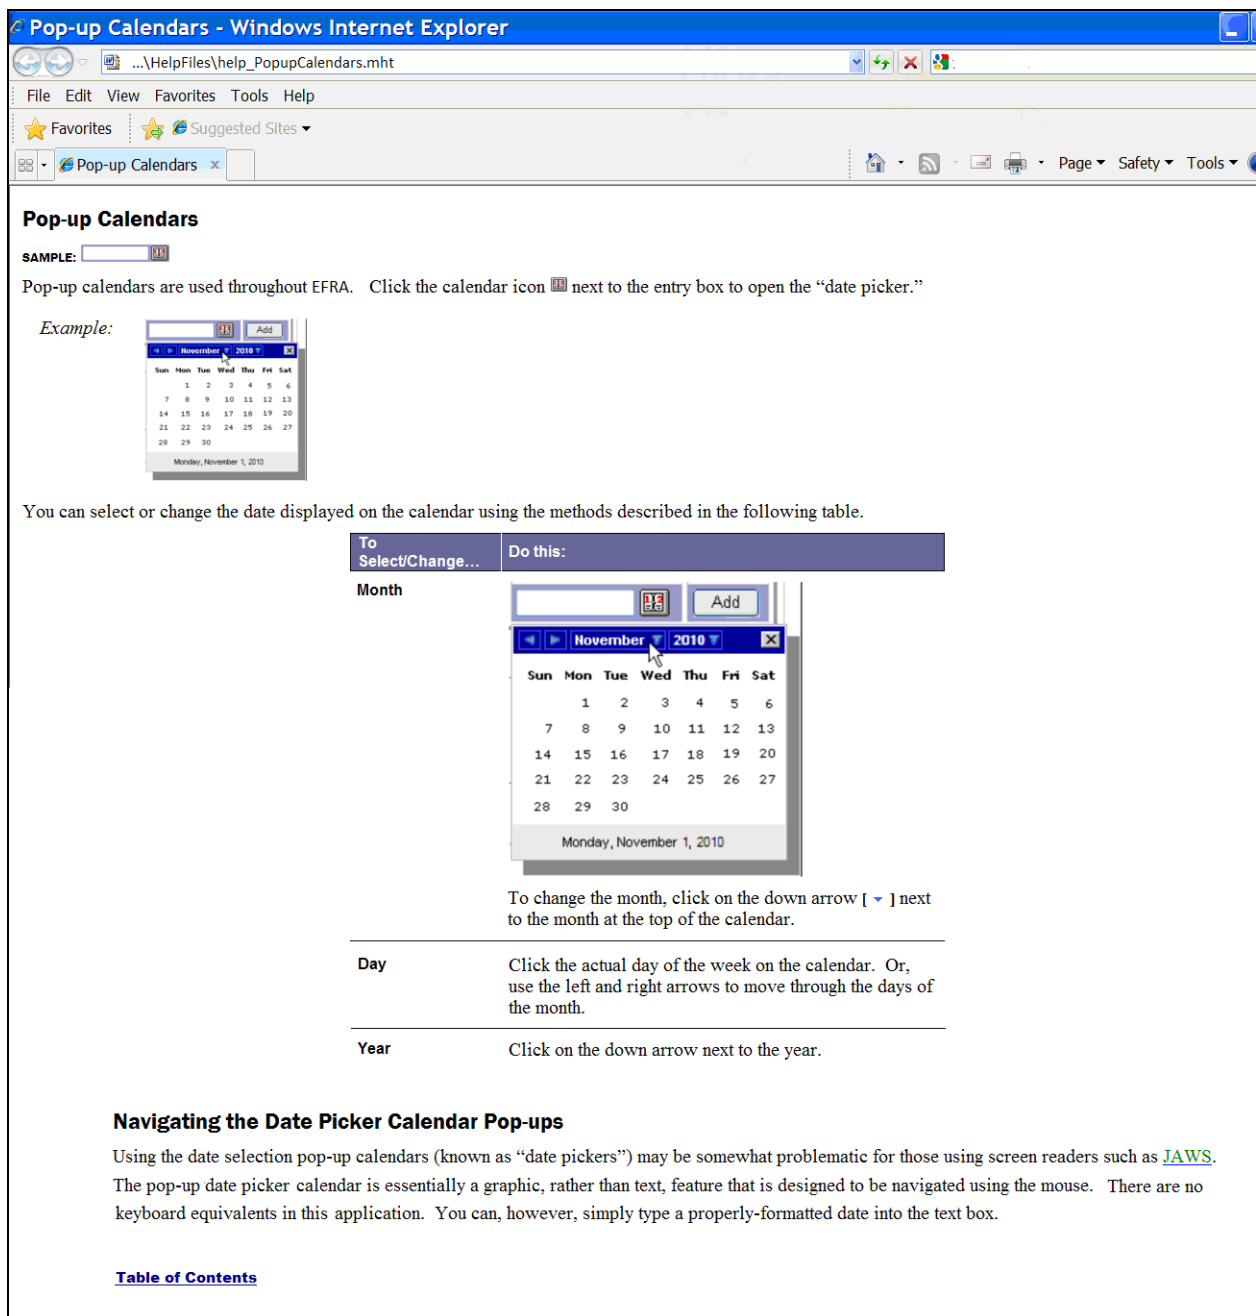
Pop-up Calendars - Windows Internet Explorer

...\HelpFiles\help_PopupCalendars.mht

File Edit View Favorites Tools Help

Favorites Suggested Sites

Pop-up Calendars

Page Safety Tools

Pop-up Calendars

SAMPLE:

Pop-up calendars are used throughout EFRA. Click the calendar icon next to the entry box to open the "date picker."

Example:

Add

November 2010

| Sun | Mon | Tue | Wed | Thu | Fri | Sat |
|---|---|---|---|---|---|---|
| | 1 | 2 | 3 | 4 | 5 | 6 |
| 7 | 8 | 9 | 10 | 11 | 12 | 13 |
| 14 | 15 | 16 | 17 | 18 | 19 | 20 |
| 21 | 22 | 23 | 24 | 25 | 26 | 27 |
| 28 | 29 | 30 | | | | |

Monday, November 1, 2010

You can select or change the date displayed on the calendar using the methods described in the following table.

| To Select/Change... | Do this: |
|---|---|
| Month | Add<br>November 2010<br>Sun Mon Tue Wed Thu Fri Sat<br>1 2 3 4 5 6<br>7 8 9 10 11 12 13<br>14 15 16 17 18 19 20<br>21 22 23 24 25 26 27<br>28 29 30<br>Monday, November 1, 2010<br>To change the month, click on the down arrow [ ] next to the month at the top of the calendar. |
| Day | Click the actual day of the week on the calendar. Or, use the left and right arrows to move through the days of the month. |
| Year | Click on the down arrow next to the year. |

Navigating the Date Picker Calendar Pop-ups

Using the date selection pop-up calendars (known as "date pickers") may be somewhat problematic for those using screen readers such as JAWS. The pop-up date picker calendar is essentially a graphic, rather than text, feature that is designed to be navigated using the mouse. There are no keyboard equivalents in this application. You can, however, simply type a properly-formatted date into the text box.

Table of Contents